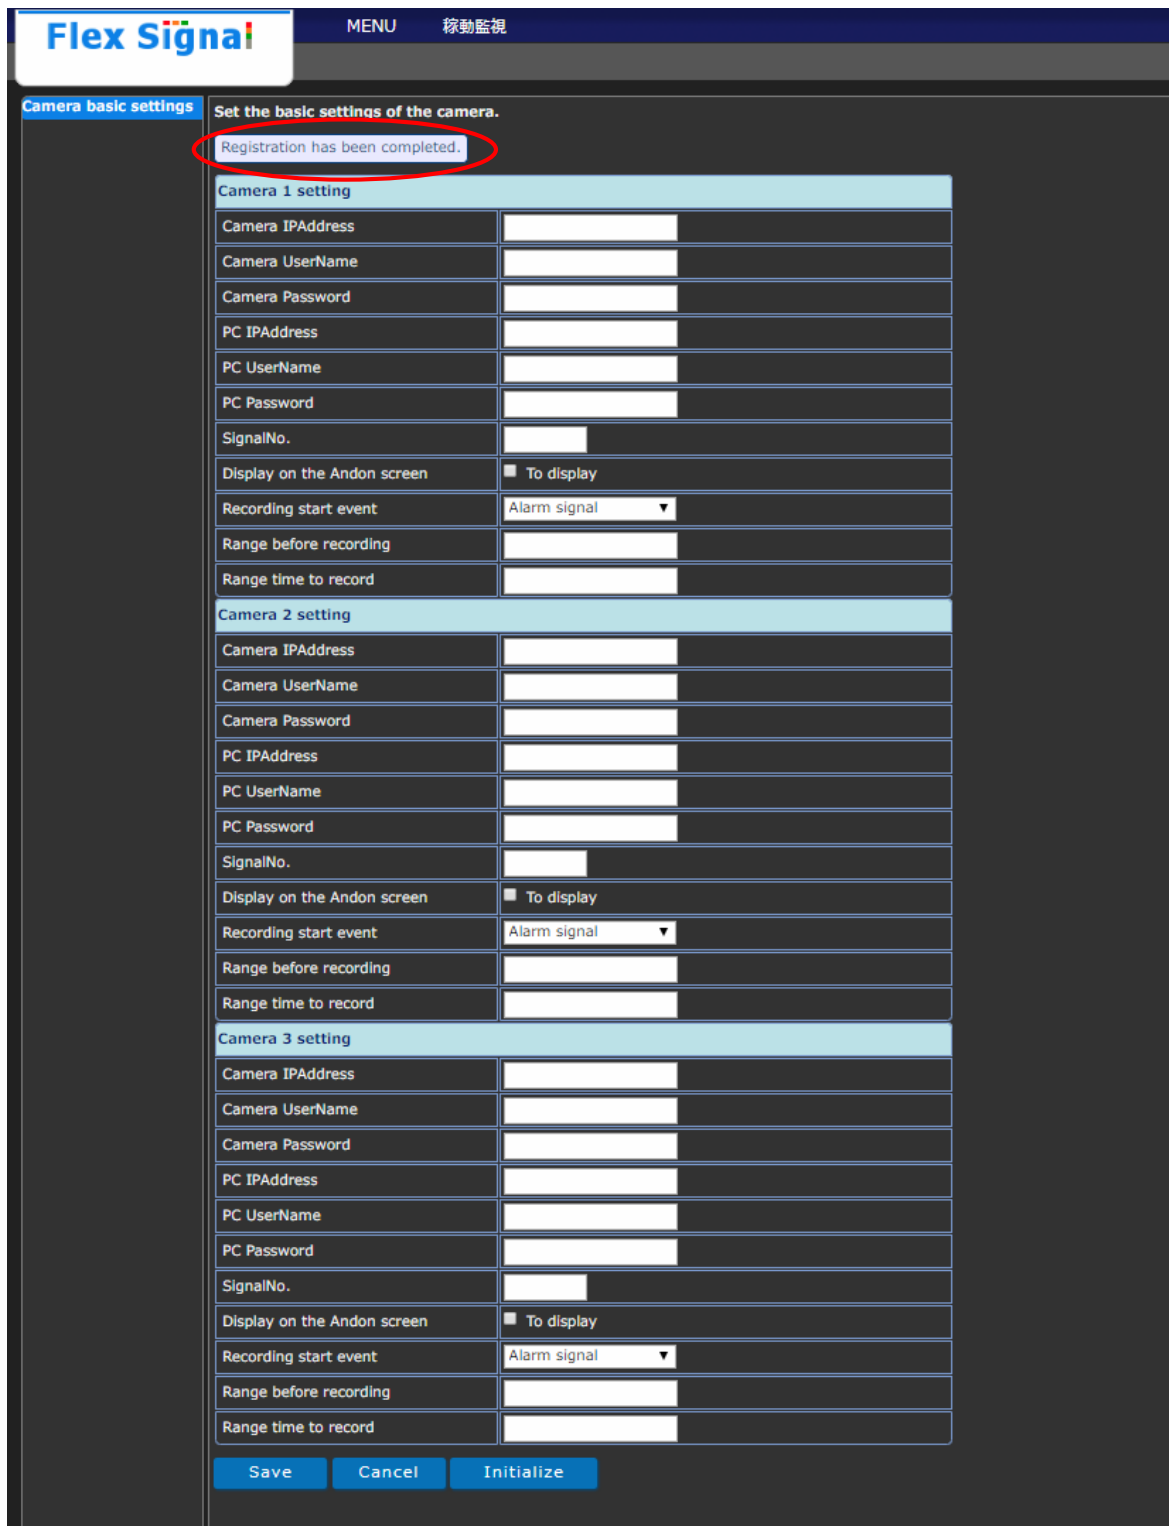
Flex Signal

MENU 稼動監視

Camera basic settings

Set the basic settings of the camera.

Registration has been completed.

| Camera 1 setting | |
|---|---|
| Camera IPAddress | |
| Camera UserName | |
| Camera Password | |
| PC IPAddress | |
| PC UserName | |
| PC Password | |
| SignalNo. | |
| Display on the Andon screen | To display |
| Recording start event | Alarm signal |
| Range before recording | |
| Range time to record | |

| Camera 2 setting | |
|---|---|
| Camera IPAddress | |
| Camera UserName | |
| Camera Password | |
| PC IPAddress | |
| PC UserName | |
| PC Password | |
| SignalNo. | |
| Display on the Andon screen | To display |
| Recording start event | Alarm signal |
| Range before recording | |
| Range time to record | |

| Camera 3 setting | |
|---|---|
| Camera IPAddress | |
| Camera UserName | |
| Camera Password | |
| PC IPAddress | |
| PC UserName | |
| PC Password | |
| SignalNo. | |
| Display on the Andon screen | To display |
| Recording start event | Alarm signal |
| Range before recording | |
| Range time to record | |

Save Cancel Initialize